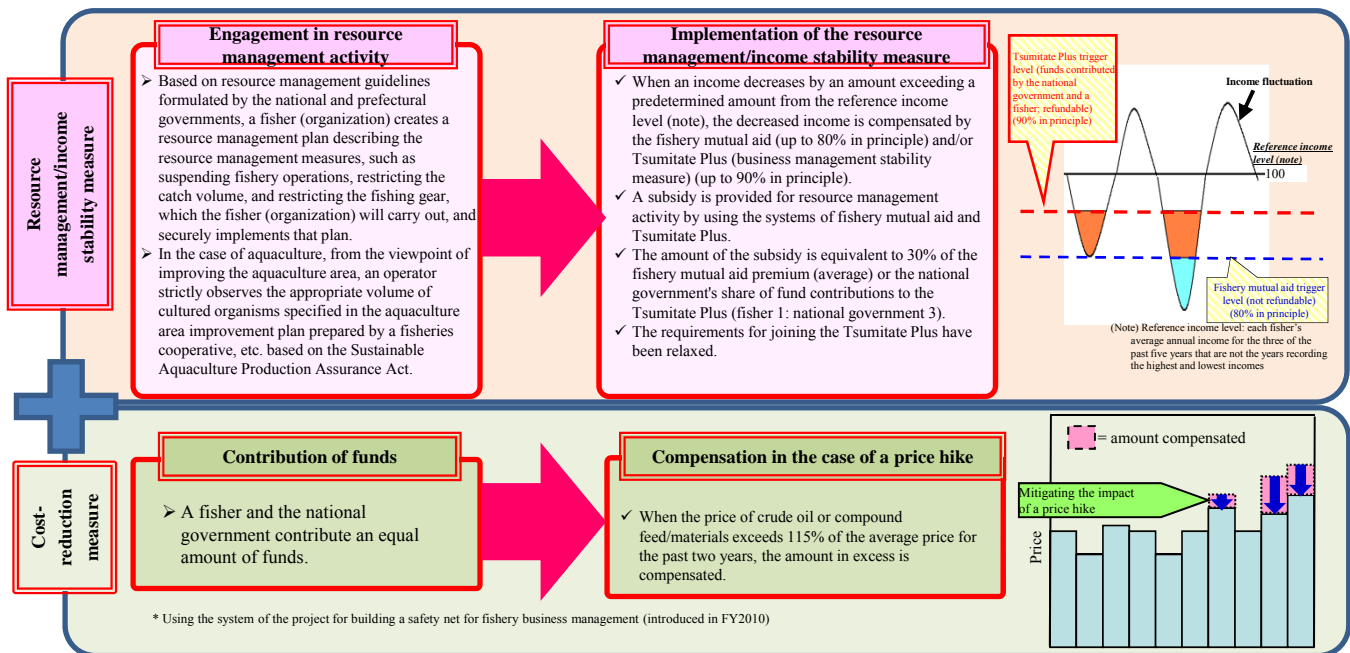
Resource management/income stability measure

Engagement in resource management activity

➢ Based on resource management guidelines formulated by the national and prefectural governments, a fisher (organization) creates a resource management plan describing the resource management measures, such as suspending fishery operations, restricting the catch volume, and restricting the fishing gear, which the fisher (organization) will carry out, and securely implements that plan.
➢ In the case of aquaculture, from the viewpoint of improving the aquaculture area, an operator strictly observes the appropriate volume of cultured organisms specified in the aquaculture area improvement plan prepared by a fisheries cooperative, etc. based on the Sustainable Aquaculture Production Assurance Act.

Implementation of the resource management/income stability measure

✓ When an income decreases by an amount exceeding a predetermined amount from the reference income level (note), the decreased income is compensated by the fishery mutual aid (up to 80% in principle) and/or Tsumitate Plus (business management stability measure) (up to 90% in principle).
✓ A subsidy is provided for resource management activity by using the systems of fishery mutual aid and Tsumitate Plus.
✓ The amount of the subsidy is equivalent to 30% of the fishery mutual aid premium (average) or the national government's share of fund contributions to the Tsumitate Plus (fisher 1: national government 3).
✓ The requirements for joining the Tsumitate Plus have been relaxed.

Tsumitate Plus trigger level (funds contributed by the national government and a fisher; refundable) (90% in principle)

Income fluctuation

Reference income level (note)

100

Fishery mutual aid trigger level (not refundable) (80% in principle)

(Note) Reference income level: each fisher's average annual income for the three of the past five years that are not the years recording the highest and lowest incomes

Cost-reduction measure

Contribution of funds

➢ A fisher and the national government contribute an equal amount of funds.

Compensation in the case of a price hike

✓ When the price of crude oil or compound feed/materials exceeds 115% of the average price for the past two years, the amount in excess is compensated.

= amount compensated

Mitigating the impact of a price hike

Price

* Using the system of the project for building a safety net for fishery business management (introduced in FY2010)